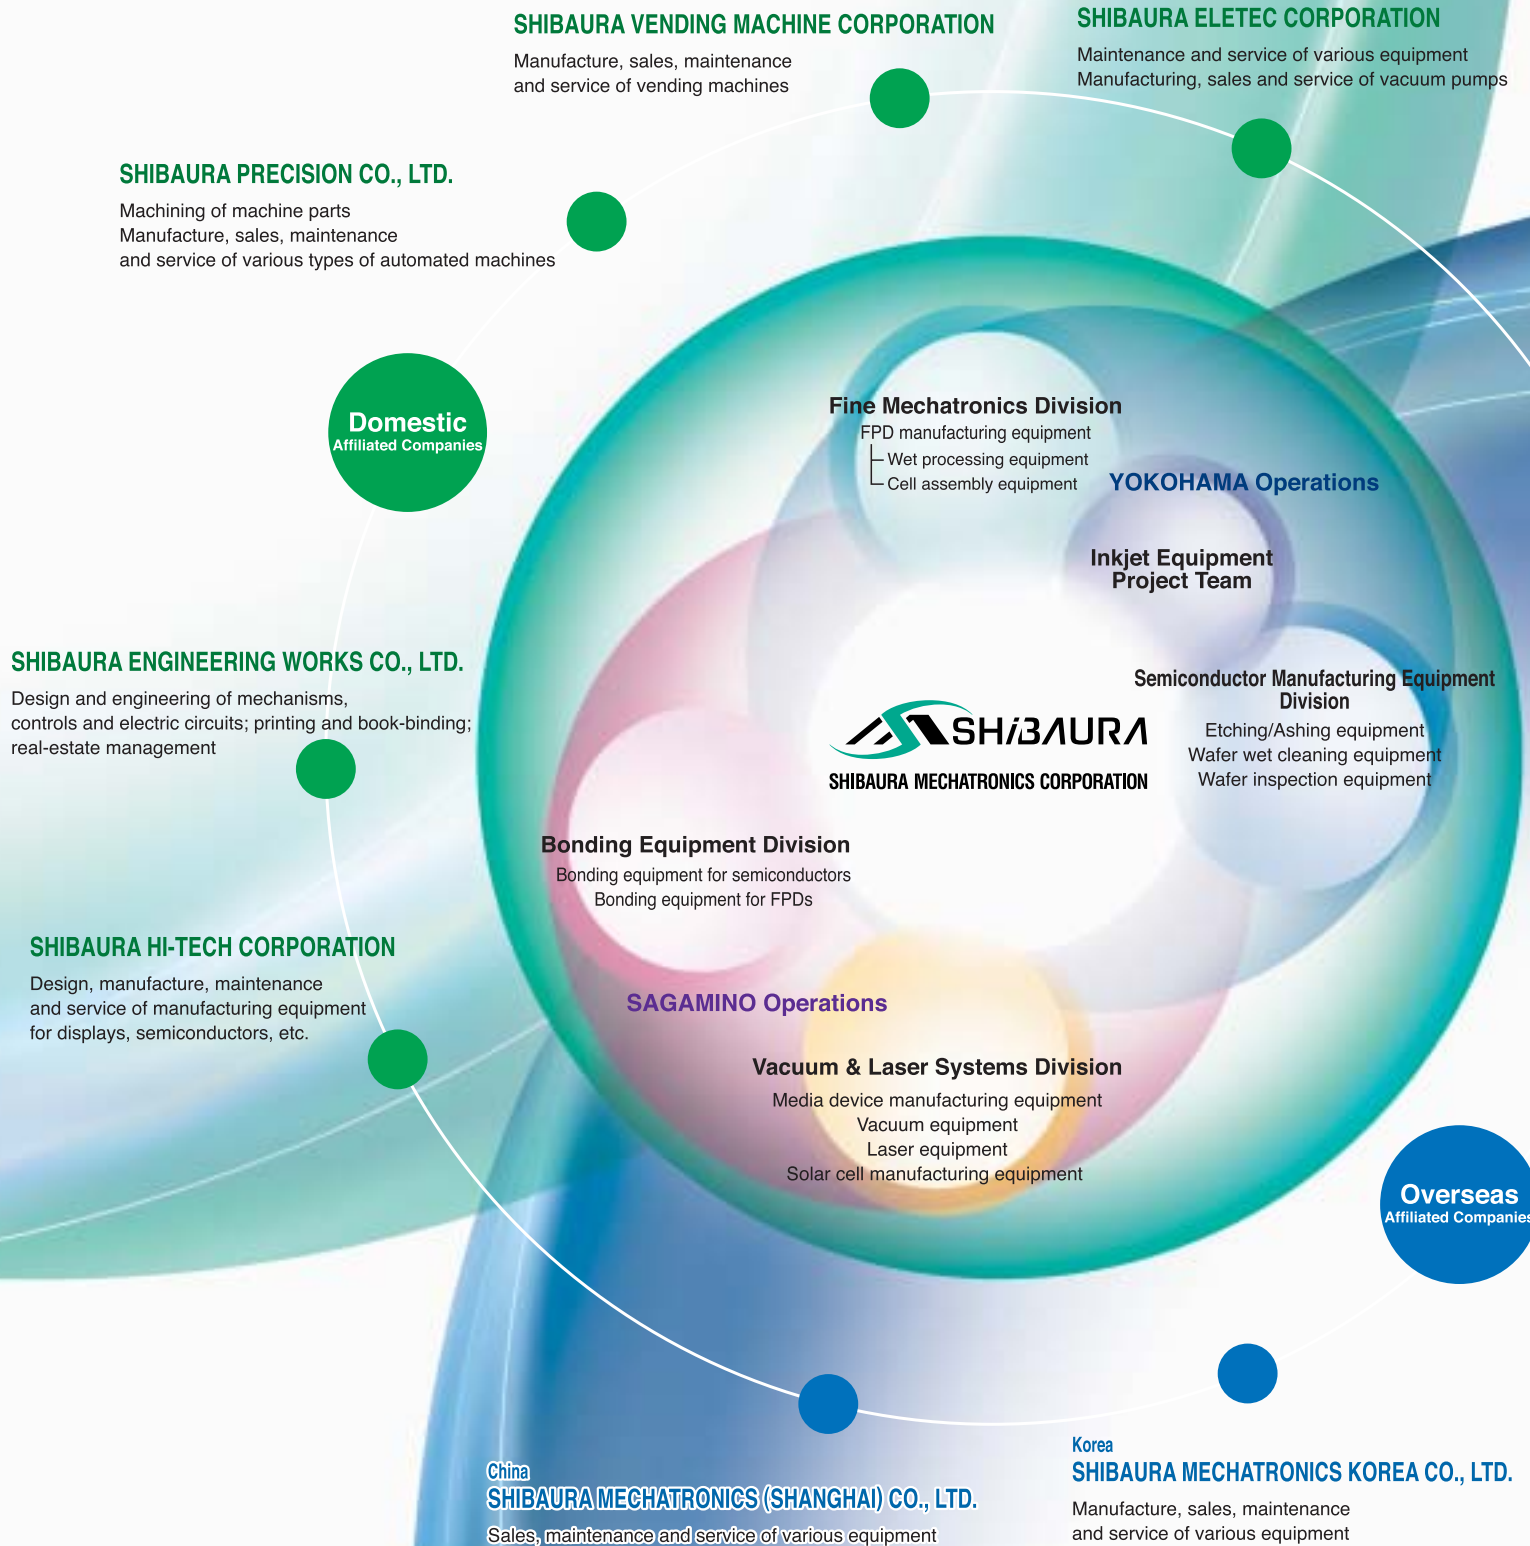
SHIBAURA VENDING MACHINE CORPORATION
Manufacture, sales, maintenance and service of vending machines

SHIBAURA ELETEC CORPORATION
Maintenance and service of various equipment
Manufacturing, sales and service of vacuum pumps

SHIBAURA PRECISION CO., LTD.
Machining of machine parts
Manufacture, sales, maintenance and service of various types of automated machines

Domestic
Affiliated Companies

SHIBAURA ENGINEERING WORKS CO., LTD.
Design and engineering of mechanisms, controls and electric circuits; printing and book-binding; real-estate management

SHIBAURA HI-TECH CORPORATION
Design, manufacture, maintenance and service of manufacturing equipment for displays, semiconductors, etc.

Fine Mechatronics Division
FPD manufacturing equipment
Wet processing equipment
Cell assembly equipment

YOKOHAMA Operations

Inkjet Equipment Project Team

Semiconductor Manufacturing Equipment Division
Etching/Ashing equipment
Wafer wet cleaning equipment
Wafer inspection equipment

SHIBAURA
SHIBAURA MECHATRONICS CORPORATION

Bonding Equipment Division
Bonding equipment for semiconductors
Bonding equipment for FPDs

SAGAMINO Operations

Vacuum & Laser Systems Division
Media device manufacturing equipment
Vacuum equipment
Laser equipment
Solar cell manufacturing equipment

Overseas
Affiliated Companies

China
SHIBAURA MECHATRONICS (SHANGHAI) CO., LTD.
Sales, maintenance and service of various equipment

Korea
SHIBAURA MECHATRONICS KOREA CO., LTD.
Manufacture, sales, maintenance and service of various equipment